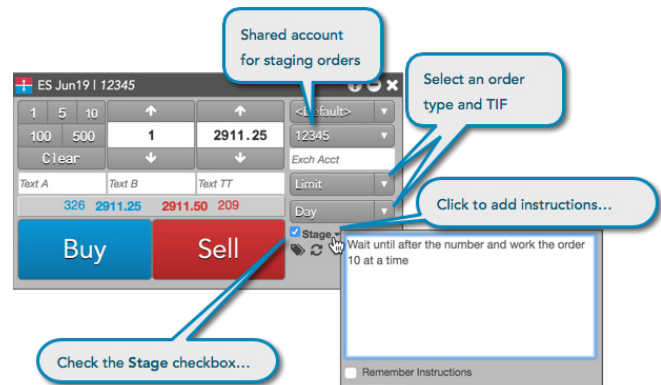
Shared account for staging orders

ES Jun19 | 12345

Select an order type and TIF

1 5 10
100 500
Clear
1
2911.25
<Default>
12345
Exch Acct
Text A
Text B
Text TT
Limit
326 2911.25 2911.50 209
Day

Click to add instructions...

Buy
Sell
Stage
Wait until after the number and work the order 10 at a time

Remember Instructions

Check the **Stage** checkbox...